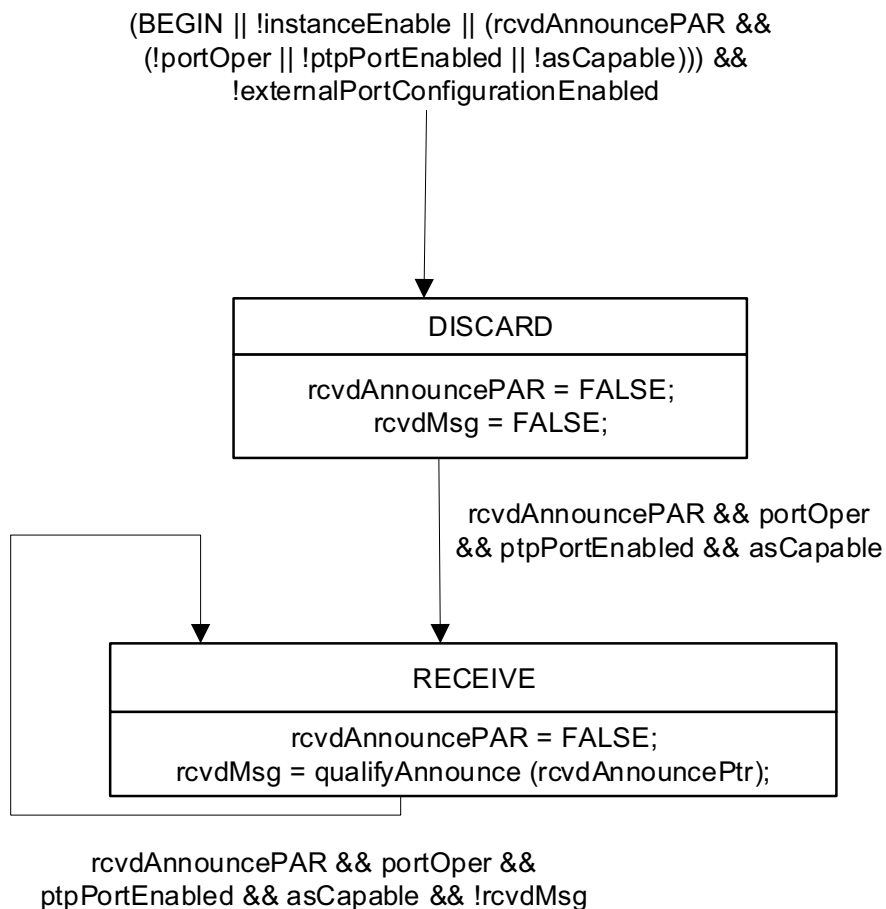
(BEGIN || !instanceEnable || (rcvdAnnouncePAR && (!portOper || !ptpPortEnabled || !asCapable))) && !externalPortConfigurationEnabled

DISCARD

rcvdAnnouncePAR = FALSE;
rcvdMsg = FALSE;

rcvdAnnouncePAR && portOper && ptpPortEnabled && asCapable

RECEIVE

rcvdAnnouncePAR = FALSE;
rcvdMsg = qualifyAnnounce (rcvdAnnouncePtr);

rcvdAnnouncePAR && portOper && ptpPortEnabled && asCapable && !rcvdMsg